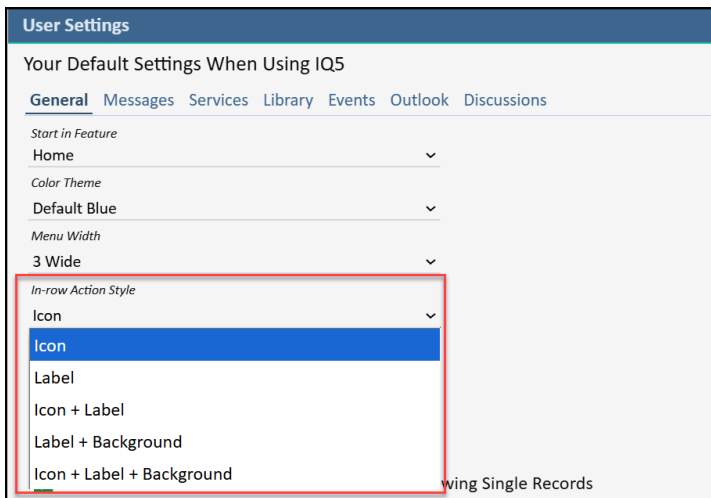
User Settings

Your Default Settings When Using IQ5

General Messages Services Library Events Outlook Discussions

Start in Feature
Home

Color Theme
Default Blue

Menu Width
3 Wide

In-row Action Style
Icon

Icon
Label
Icon + Label
Label + Background
Icon + Label + Background

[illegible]wing Single Records